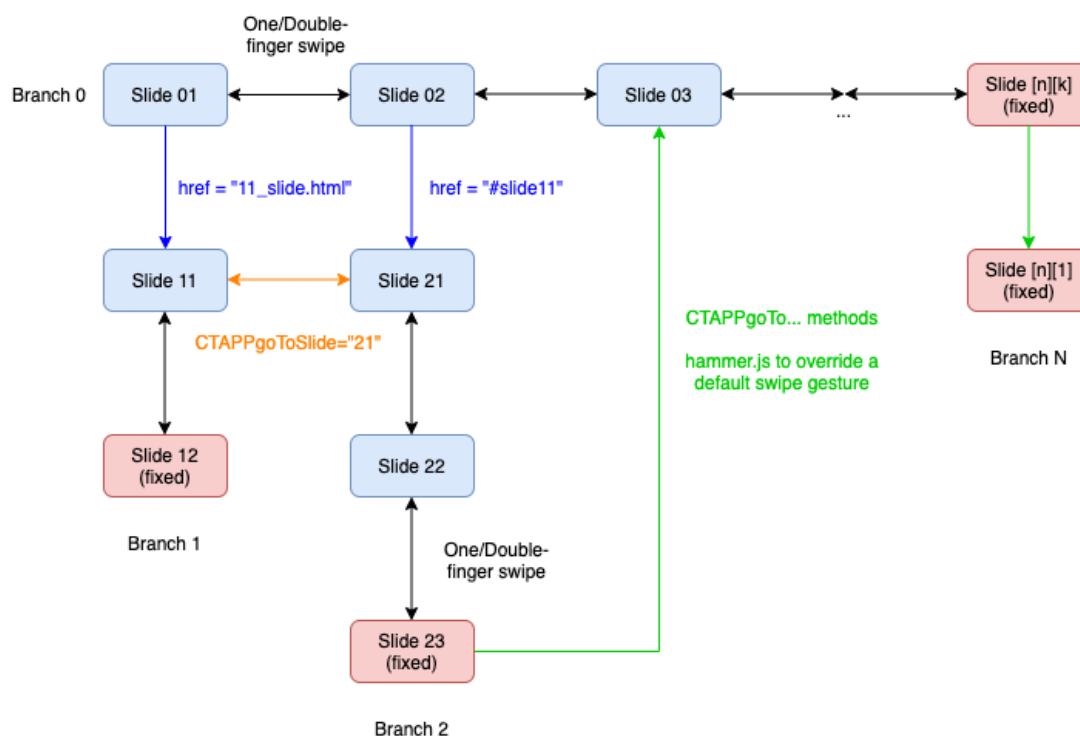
One/Double-finger swipe

Branch 0

Slide 01

Slide 02

Slide 03

...

Slide [n][k] (fixed)

href = "11_slide.html"

href = "#slide11"

Slide 11

Slide 21

Slide [n][1] (fixed)

CTAPPgoToSlide="21"

CTAPPgoTo... methods

hammer.js to override a default swipe gesture

Branch N

Slide 12 (fixed)

Slide 22

Branch 1

One/Double-finger swipe

Slide 23 (fixed)

Branch 2